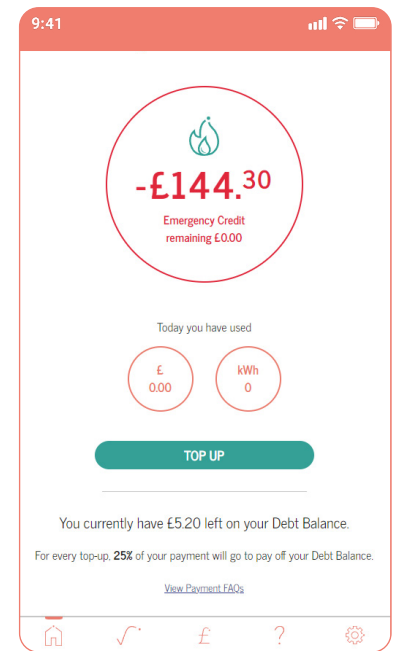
9:41

-£144.30

Emergency Credit remaining £0.00

Today you have used

£
0.00

kWh
0

TOP UP

You currently have £5.20 left on your Debt Balance.

For every top-up, **25%** of your payment will go to pay off your Debt Balance.

View Payment FAQs

£

?